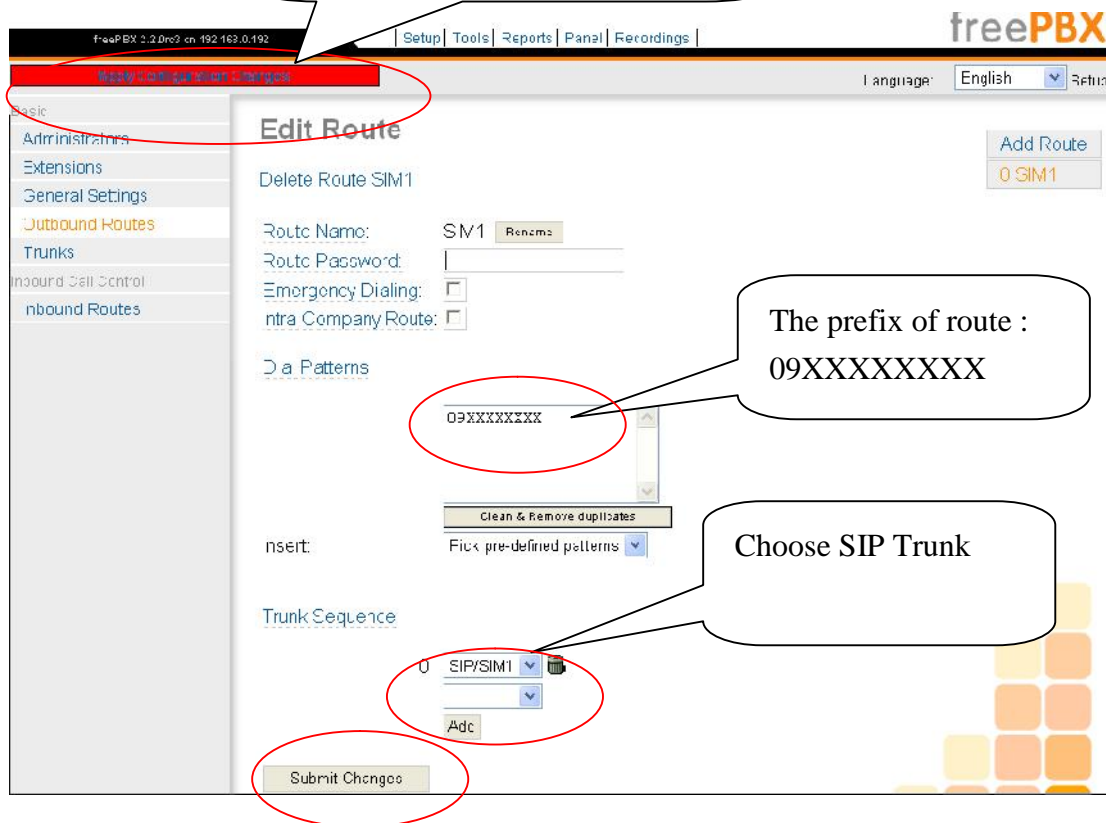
freePBX 2.2.0rc3 on 192.168.0.192

| Setup | Tools | Reports | Panel | Recordings |

freePBX

Apply Configuration Changes

Language: English Retu

Basic
Administrators
Extensions
General Settings
Outbound Routes
Trunks
Inbound Call Control
Inbound Routes

Edit Route

Add Route
0 SIM1

Delete Route SIM1

Route Name: SIM1 Rename
Route Password:
Emergency Dialing:
Intra Company Route:

Dial Patterns

09XXXXXXXX

Clean & Remove duplicates

Insert: Pick pre-defined patterns

Trunk Sequence

0 SIP/SIM1

Add

Submit Changes

The prefix of route : 09XXXXXXXX

Choose SIP Trunk